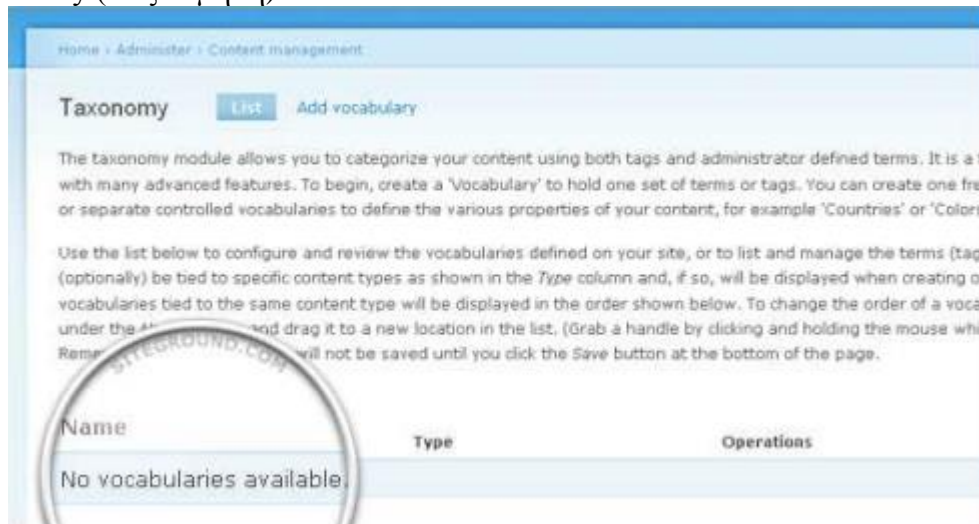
Home › Administer › Content management

Taxonomy List Add vocabulary

The taxonomy module allows you to categorize your content using both tags and administrator defined terms. It is a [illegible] with many advanced features. To begin, create a 'Vocabulary' to hold one set of terms or tags. You can create one fre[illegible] or separate controlled vocabularies to define the various properties of your content, for example 'Countries' or 'Color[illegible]

Use the list below to configure and review the vocabularies defined on your site, or to list and manage the terms (tag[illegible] (optionally) be tied to specific content types as shown in the Type column and, if so, will be displayed when creating o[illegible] vocabularies tied to the same content type will be displayed in the order shown below. To change the order of a voca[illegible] under the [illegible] and drag it to a new location in the list. (Grab a handle by clicking and holding the mouse whi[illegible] Reme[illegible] will not be saved until you click the Save button at the bottom of the page.

SITEGROUND.COM

Name Type Operations

No vocabularies available.